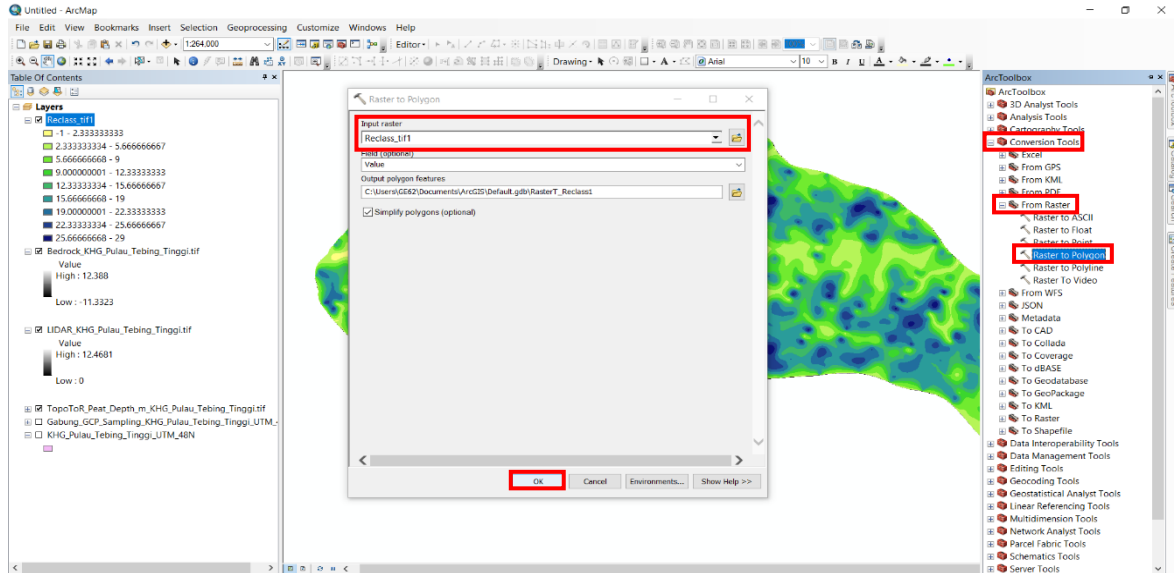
Untitled - ArcMap

File Edit View Bookmarks Insert Selection Geoprocessing Customize Windows Help

1:264.000

Editor

Drawing

Arial

10

B I U

Table Of Contents

Layers

Reclass_tif1

-1 - 2.333333333

2.333333334 - 5.666666667

5.666666668 - 9

9.000000001 - 12.33333333

12.33333334 - 15.66666667

15.66666668 - 19

19.00000001 - 22.33333333

22.33333334 - 25.66666667

25.66666668 - 29

Bedrock_KHG_Pulau_Tebing_Tinggi.tif

Value

High : 12.388

Low : -11.3323

LIDAR_KHG_Pulau_Tebing_Tinggi.tif

Value

High : 12.4681

Low : 0

TopoToR_Peat_Depth_m_KHG_Pulau_Tebing_Tinggi.tif

Gabung_GCP_Sampling_KHG_Pulau_Tebing_Tinggi_UTM_

KHG_Pulau_Tebing_Tinggi_UTM_48N

Raster to Polygon

Input raster

Reclass_tif1

Field (optional)

Value

Output polygon features

C:\Users\GE62\Documents\ArcGIS\Default.gdb\RasterT_Reclass1

Simplify polygons (optional)

OK

Cancel

Environments...

Show Help >>

ArcToolbox

ArcToolbox

3D Analyst Tools

Analysis Tools

Cartography Tools

Conversion Tools

Excel

From GPS

From KML

From PDF

From Raster

Raster to ASCII

Raster to Float

Raster to Point

Raster to Polygon

Raster to Polyline

Raster To Video

From WFS

JSON

Metadata

To CAD

To Collada

To Coverage

To dBASE

To Geodatabase

To GeoPackage

To KML

To Raster

To Shapefile

Data Interoperability Tools

Data Management Tools

Editing Tools

Geocoding Tools

Geostatistical Analyst Tools

Linear Referencing Tools

Multidimension Tools

Network Analyst Tools

Parcel Fabric Tools

Schematics Tools

Server Tools